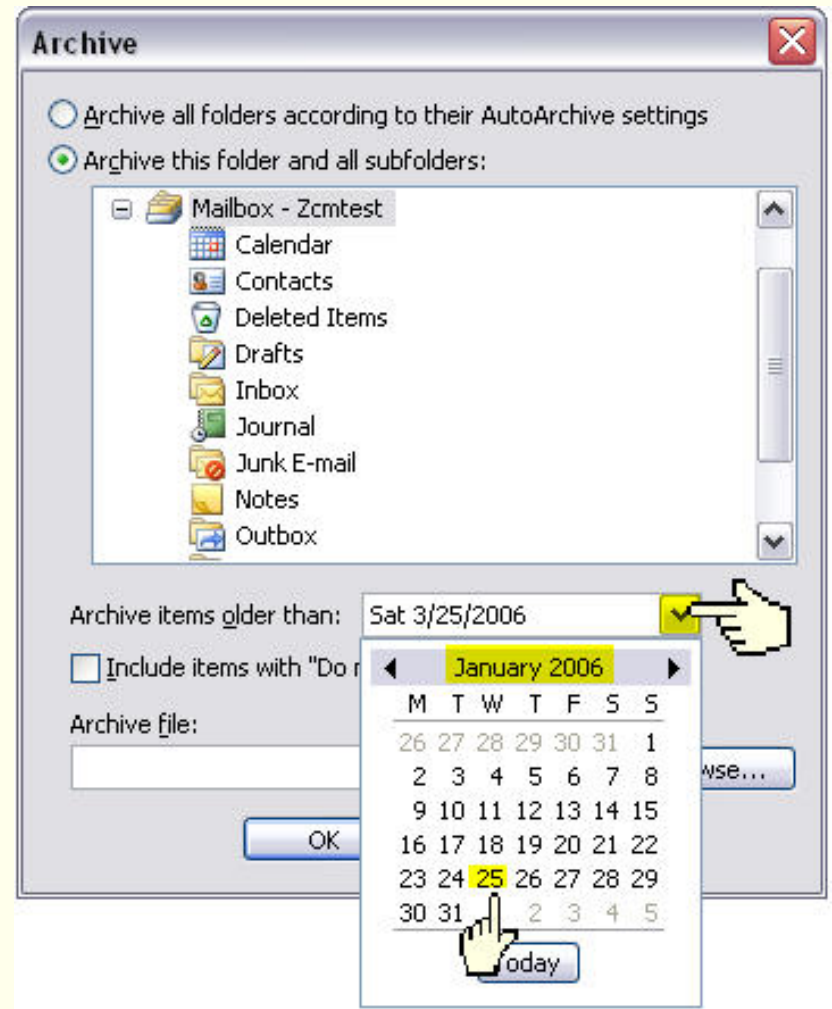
Archive

Archive all folders according to their AutoArchive settings

Archive this folder and all subfolders:

Mailbox - Zcmtest
Calendar
Contacts
Deleted Items
Drafts
Inbox
Journal
Junk E-mail
Notes
Outbox

Archive items older than: Sat 3/25/2006

Include items with "Do n

Archive file:

wse...

OK

January 2006

| M | T | W | T | F | S | S |
|---|---|---|---|---|---|---|
| 26 | 27 | 28 | 29 | 30 | 31 | 1 |
| 2 | 3 | 4 | 5 | 6 | 7 | 8 |
| 9 | 10 | 11 | 12 | 13 | 14 | 15 |
| 16 | 17 | 18 | 19 | 20 | 21 | 22 |
| 23 | 24 | 25 | 26 | 27 | 28 | 29 |
| 30 | 31 | | 2 | 3 | 4 | 5 |

oday